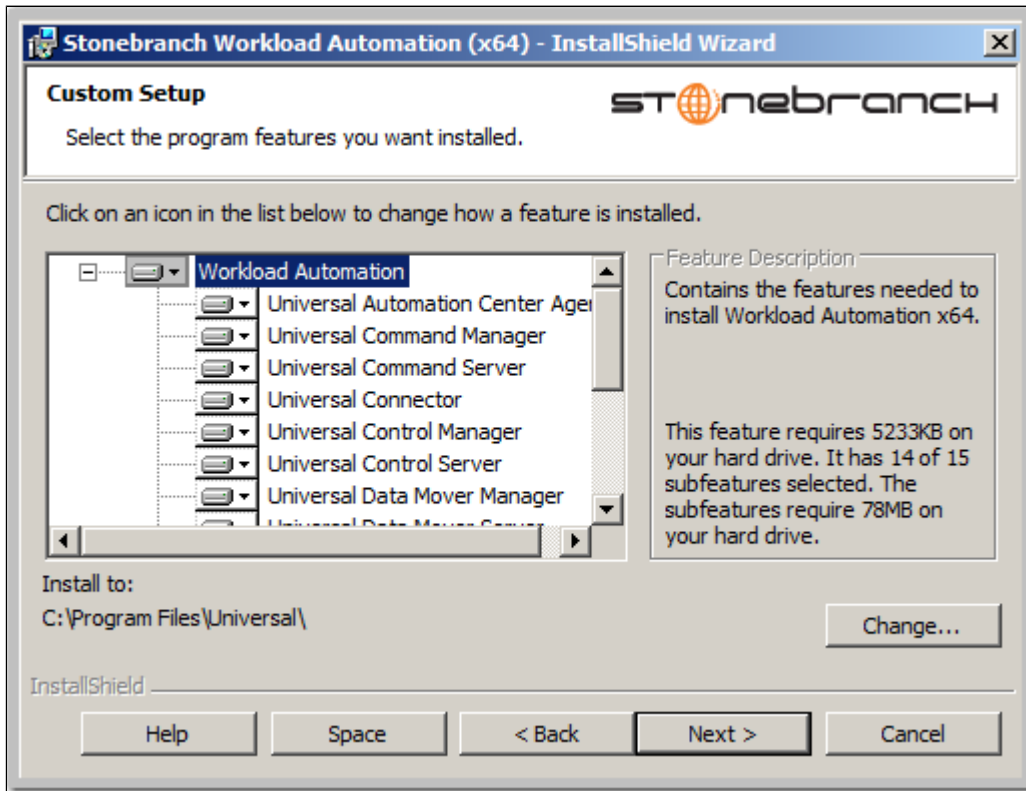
Stonebranch Workload Automation (x64) - InstallShield Wizard

Custom Setup

Select the program features you want installed.

stonebranch

Click on an icon in the list below to change how a feature is installed.

Workload Automation
Universal Automation Center Ager
Universal Command Manager
Universal Command Server
Universal Connector
Universal Control Manager
Universal Control Server
Universal Data Mover Manager
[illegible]

Feature Description

Contains the features needed to install Workload Automation x64.

This feature requires 5233KB on your hard drive. It has 14 of 15 subfeatures selected. The subfeatures require 78MB on your hard drive.

Install to:

C:\Program Files\Universal\

Change...

InstallShield

Help Space < Back Next > Cancel